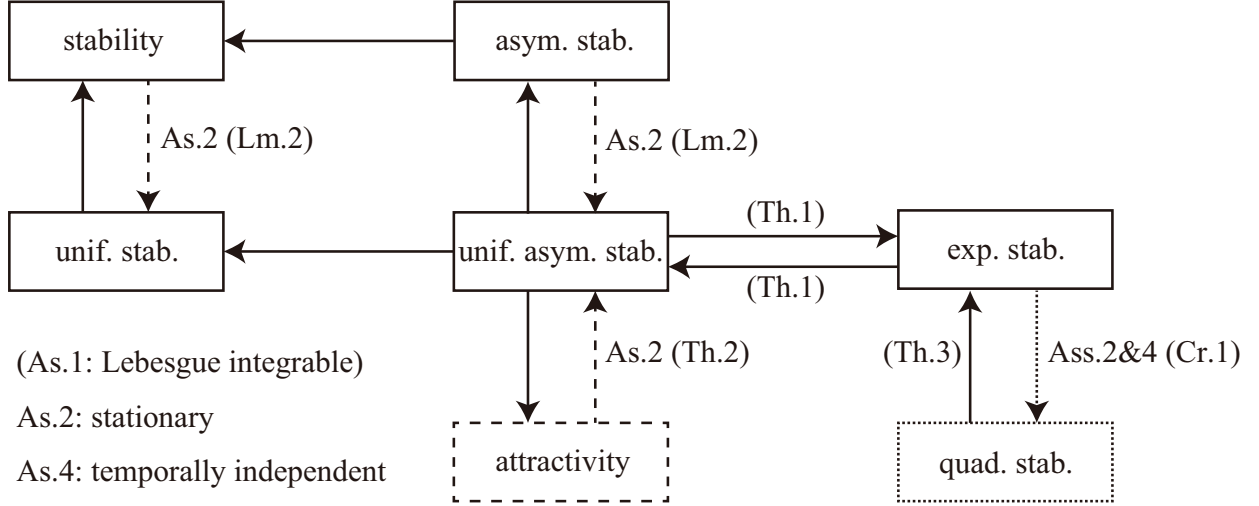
stability

asym. stab.

As.2 (Lm.2)

As.2 (Lm.2)

unif. stab.

unif. asym. stab.

(Th.1)

(Th.1)

exp. stab.

(As.1: Lebesgue integrable)

As.2: stationary

As.4: temporally independent

As.2 (Th.2)

(Th.3)

Ass.2&4 (Cr.1)

attractivity

quad. stab.